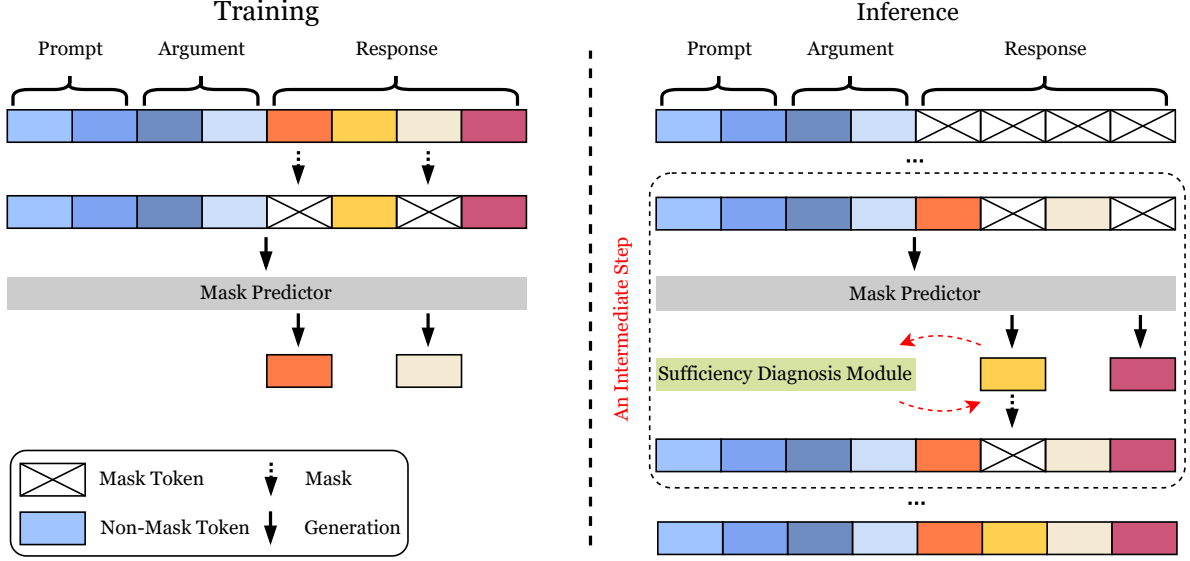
Training

Prompt Argument Response

Mask Predictor

Mask Token
Non-Mask Token
Mask
Generation

Inference

Prompt Argument Response

...

An Intermediate Step

Mask Predictor

Sufficiency Diagnosis Module

...